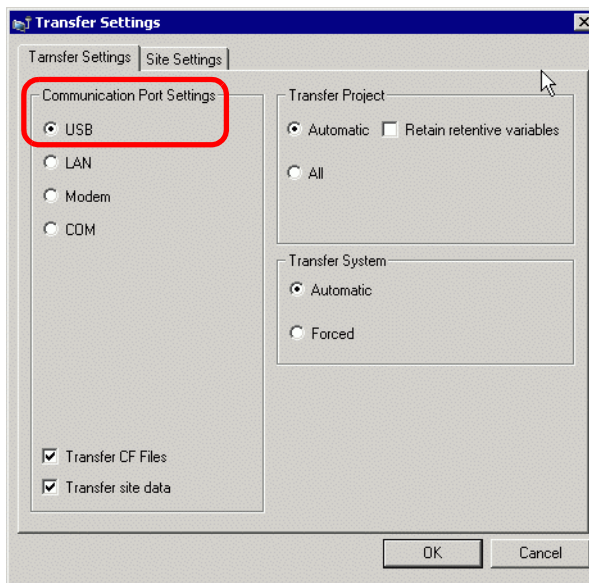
Transfer Settings

Tarnsfer Settings | Site Settings

Communication Port Settings
USB
LAN
Modem
COM

Transfer CF Files
Transfer site data

Transfer Project
Automatic
Retain retentive variables
All

Transfer System
Automatic
Forced

OK
Cancel